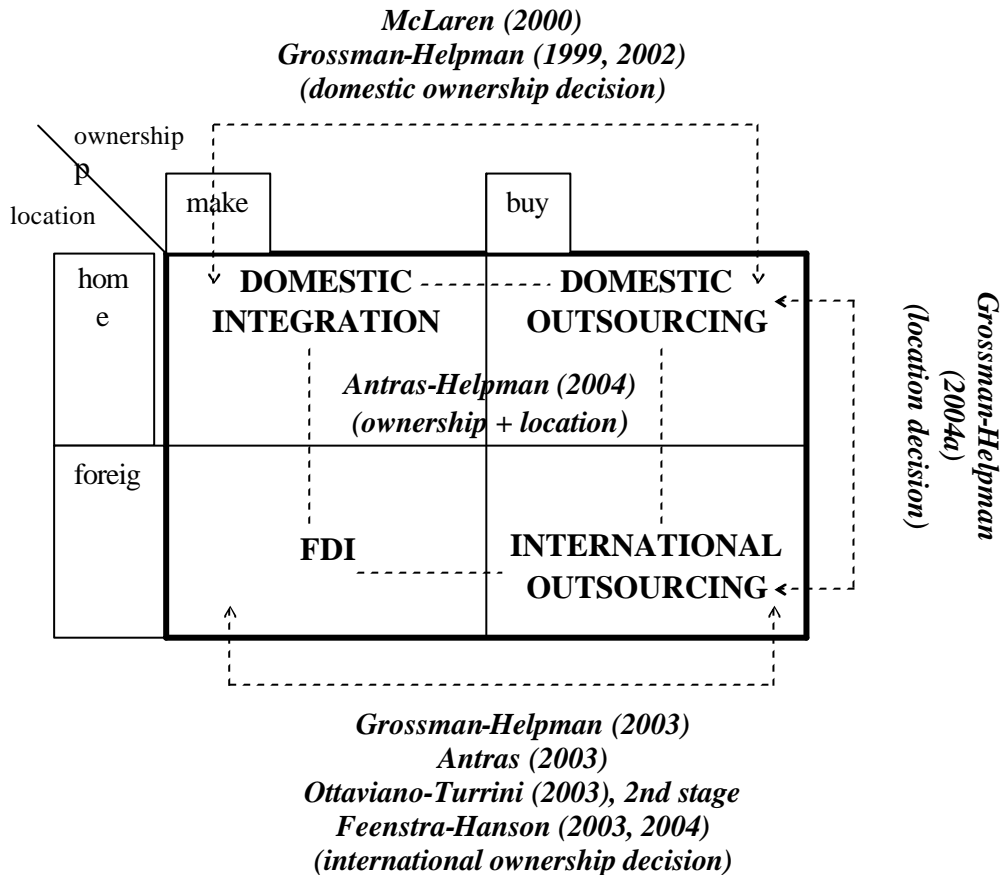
McLaren (2000)
Grossman-Helpman (1999, 2002)
(domestic ownership decision)

ownership
p
location

make

buy

hom
e

foreig

DOMESTIC INTEGRATION

DOMESTIC OUTSOURCING

Antras-Helpman (2004)
(ownership + location)

FDI

INTERNATIONAL OUTSOURCING

Grossman-Helpman
(2004a)
(location decision)

Grossman-Helpman (2003)
Antras (2003)
Ottaviano-Turrini (2003), 2nd stage
Feenstra-Hanson (2003, 2004)
(international ownership decision)